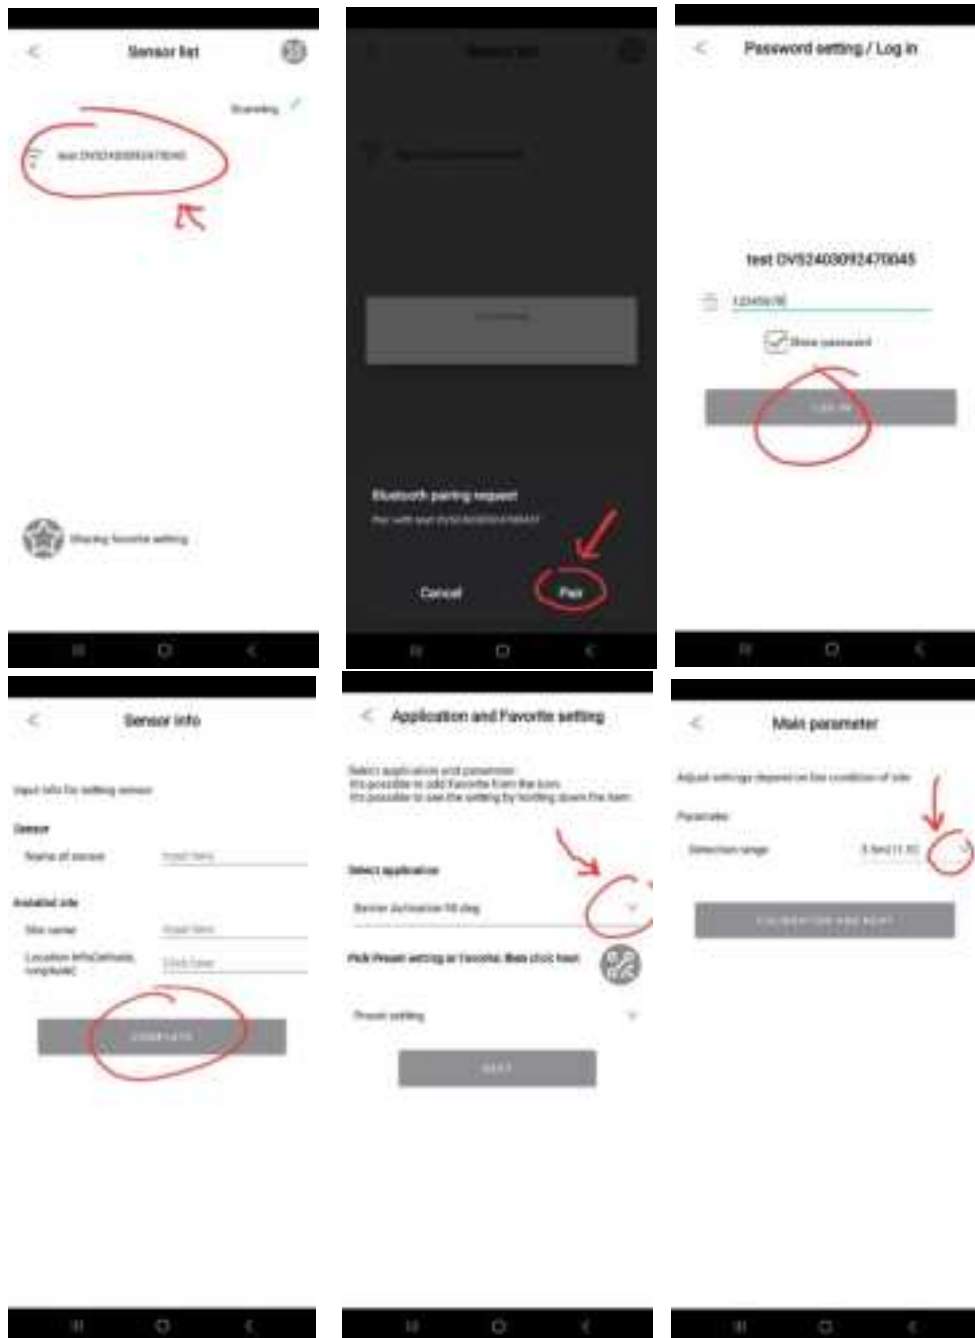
Sensor list

Scanning

test DVS2403092470045

Sharing favorite setting

Bluetooth pairing request

Pair with test DVS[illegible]

Cancel

Pair

Password setting / Log in

test DVS2403092470045

12345678

Show password

LOG IN

Sensor info

Input info for setting sensor

Sensor

Name of sensor

Install here

Installed site

Site name

Install here

Location info(latitude, longitude)

Click here

COMPLETE

Application and Favorite setting

Select application and parameter.
It's possible to add Favorite from the icon.
It's possible to see the setting by holding down the item.

Select application

Barrier Activation 90 deg

Pick Preset setting or Favorite, then click Next

Preset setting

NEXT

Main parameter

Adjust settings depend on the condition of site

Parameter

Detection range

5 feet (1.5)

CALIBRATION AND NEXT